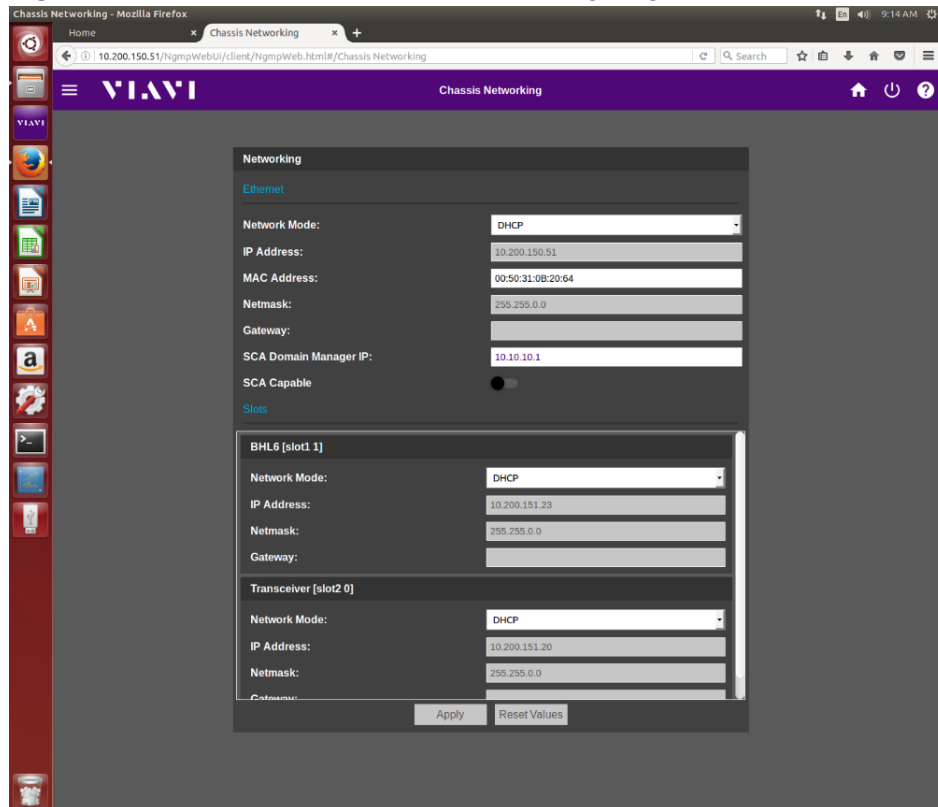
Chassis Networking - Mozilla Firefox
En 9:14 AM
Home
Chassis Networking
10.200.150.51/NgmpWebUi/client/NgmpWeb.html#/Chassis Networking
Search
VIAVI
VIAVI
Chassis Networking

Networking
Ethernet
Network Mode: DHCP
IP Address: 10.200.150.51
MAC Address: 00:50:31:0B:20:64
Netmask: 255.255.0.0
Gateway:
SCA Domain Manager IP: 10.10.10.1
SCA Capable
Slots

BHL6 [slot1 1]
Network Mode: DHCP
IP Address: 10.200.151.23
Netmask: 255.255.0.0
Gateway:

Transceiver [slot2 0]
Network Mode: DHCP
IP Address: 10.200.151.20
Netmask: 255.255.0.0
Gateway:

Apply
Reset Values